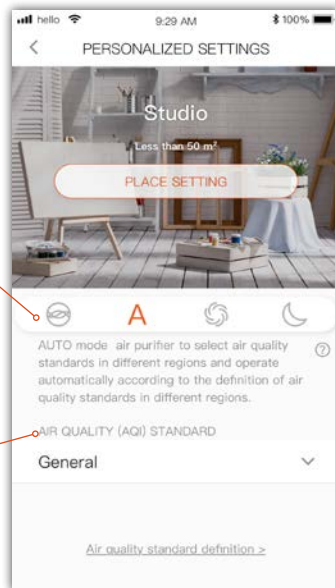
hello 9:29 AM 100%

PERSONALIZED SETTINGS

Studio

Less than 50 m²

PLACE SETTING

A

AUTO mode air purifier to select air quality standards in different regions and operate automatically according to the definition of air quality standards in different regions.

AIR QUALITY (AQI) STANDARD

General

Air quality standard definition >